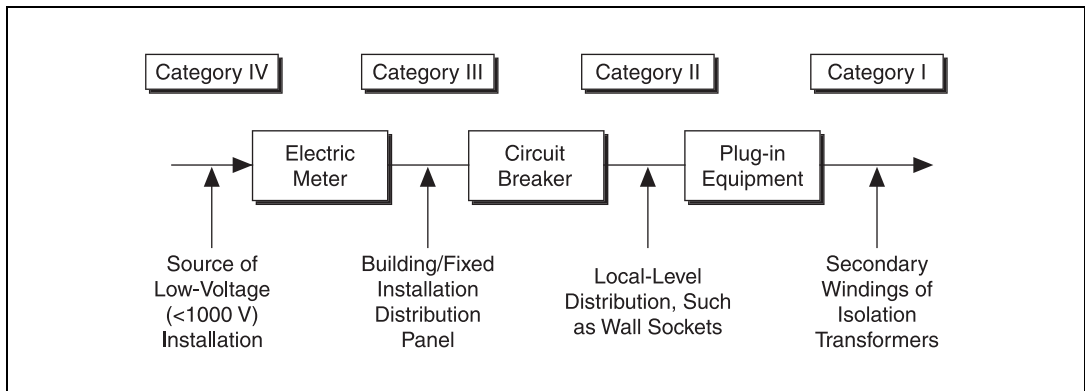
Category IV

Category III

Category II

Category I

Electric Meter

Circuit Breaker

Plug-in Equipment

Source of Low-Voltage (<1000 V) Installation

Building/Fixed Installation Distribution Panel

Local-Level Distribution, Such as Wall Sockets

Secondary Windings of Isolation Transformers